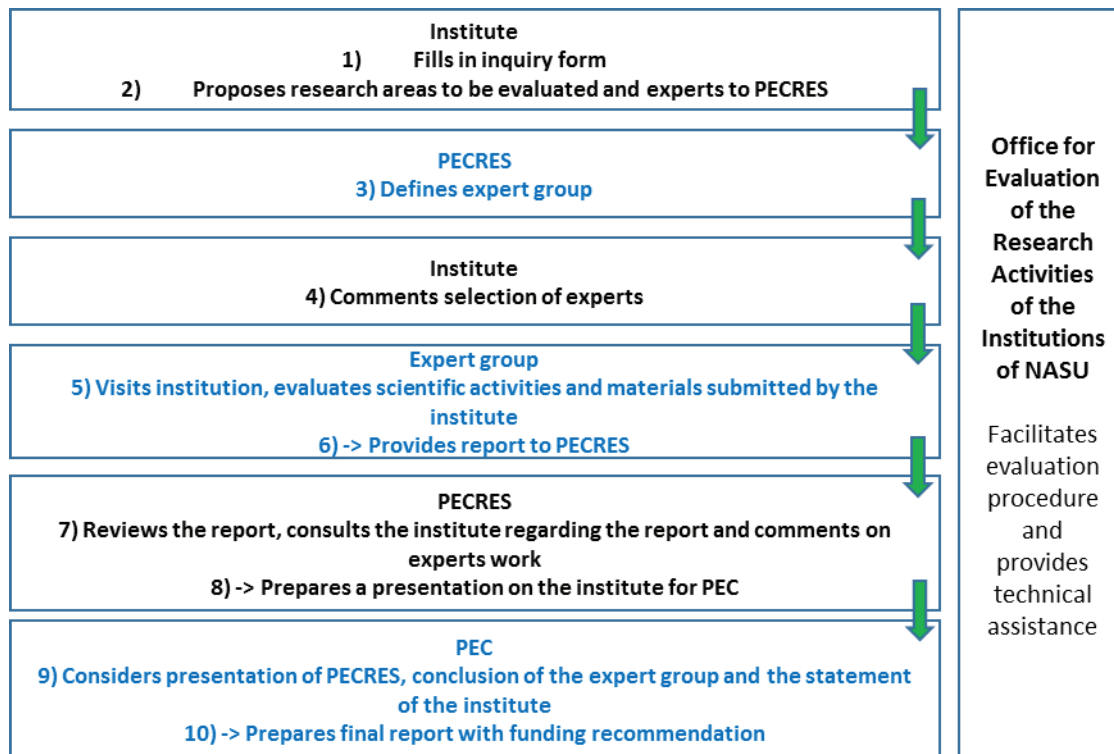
Institute
1) Fills in inquiry form
2) Proposes research areas to be evaluated and experts to PECRES

PECRES
3) Defines expert group

Institute
4) Comments selection of experts

Expert group
5) Visits institution, evaluates scientific activities and materials submitted by the institute
6) -> Provides report to PECRES

PECRES
7) Reviews the report, consults the institute regarding the report and comments on experts work
8) -> Prepares a presentation on the institute for PEC

PEC
9) Considers presentation of PECRES, conclusion of the expert group and the statement of the institute
10) -> Prepares final report with funding recommendation

Office for Evaluation of the Research Activities of the Institutions of NASU

Facilitates evaluation procedure and provides technical assistance